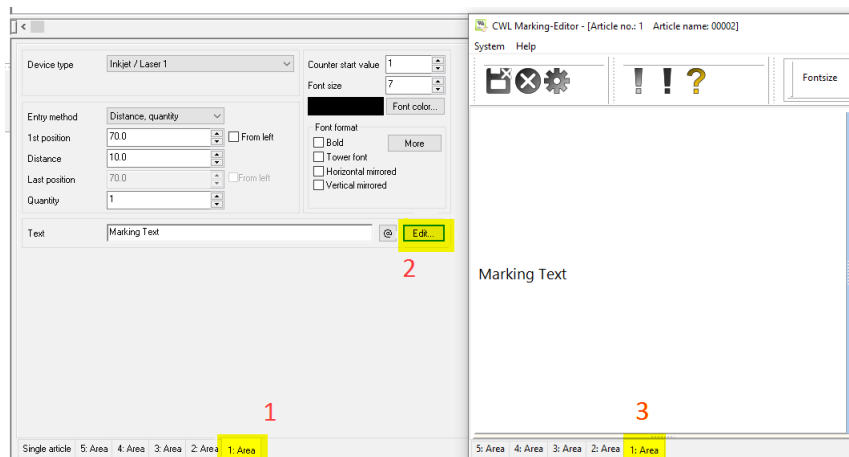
Device type
Inkjet / Laser 1
Counter start value 1
Font size 7
Font color...
Entry method
Distance, quantity
1st position 70.0
From left
Distance 10.0
Last position 70.0
From left
Quantity 1
Font format
Bold
More
Tower font
Horizontal mirrored
Vertical mirrored
Text
Marking Text
@
Edit...
2
1
Single article 5: Area 4: Area 3: Area 2: Area 1: Area

CWL Marking-Editor - [Article no.: 1 Article name: 00002]
System Help
! ! ?
Fontsize
Marking Text
3
5: Area 4: Area 3: Area 2: Area 1: Area